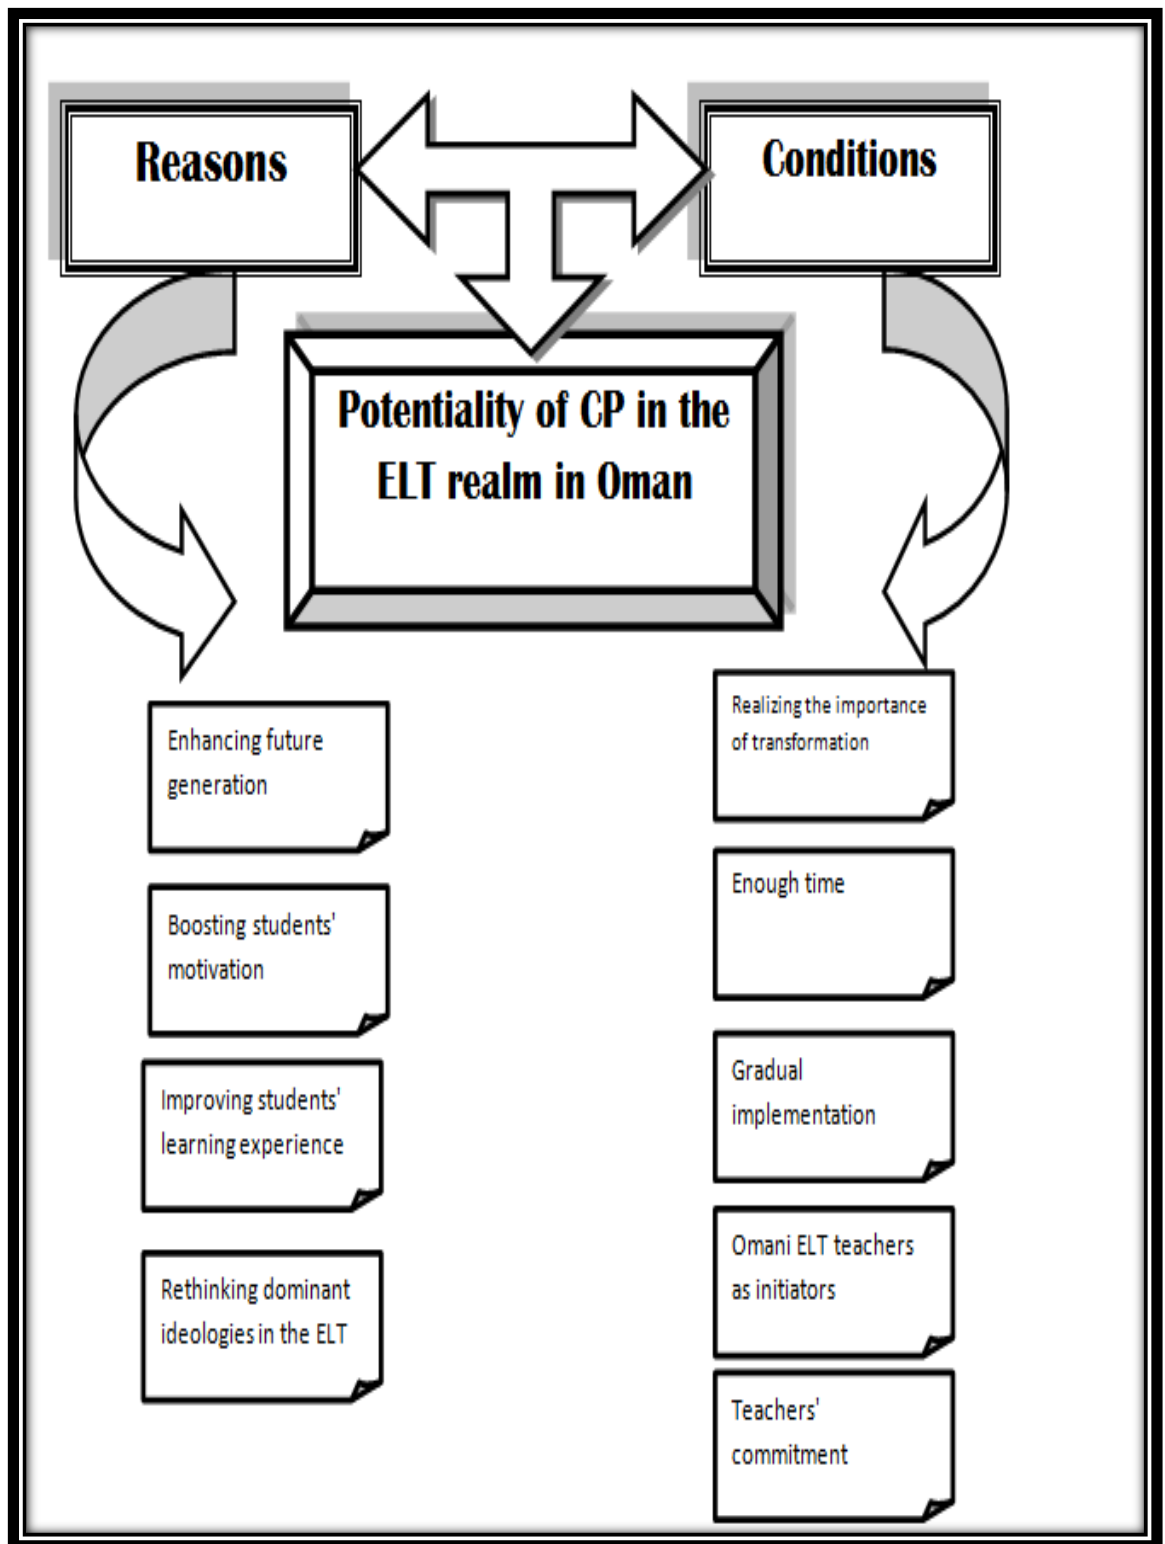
Reasons

Conditions

Potentiality of CP in the ELT realm in Oman

Enhancing future generation

Boosting students' motivation

Improving students' learning experience

Rethinking dominant ideologies in the ELT

Realizing the importance of transformation

Enough time

Gradual implementation

Omani ELT teachers as initiators

Teachers' commitment